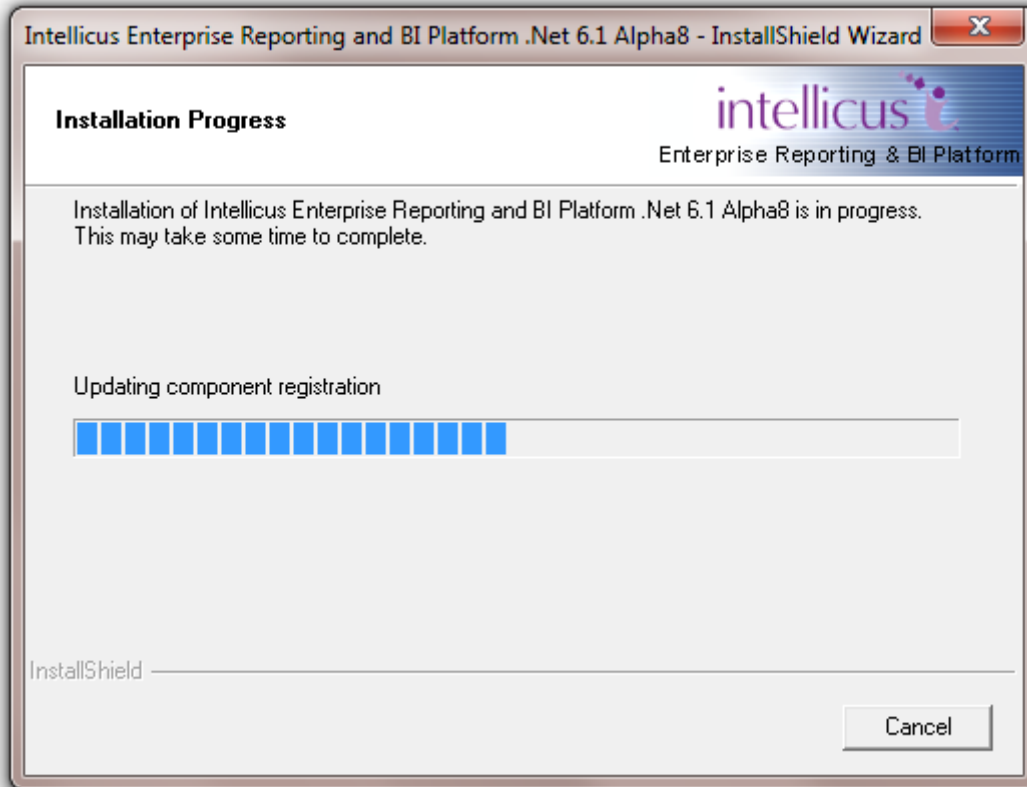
Intellicus Enterprise Reporting and BI Platform .Net 6.1 Alpha8 - InstallShield Wizard

Installation Progress

intellicus
Enterprise Reporting & BI Platform

Installation of Intellicus Enterprise Reporting and BI Platform .Net 6.1 Alpha8 is in progress. This may take some time to complete.

Updating component registration

InstallShield

Cancel